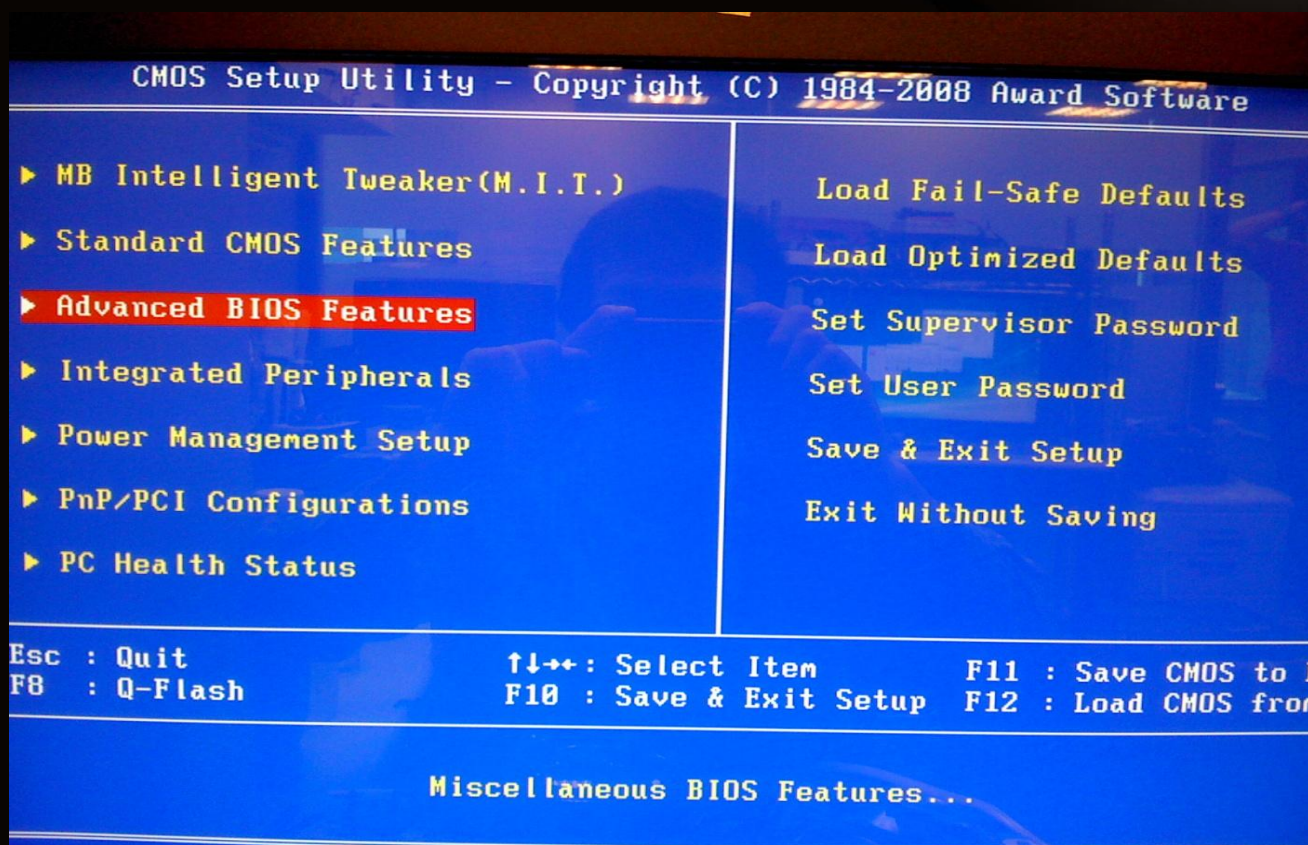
CMOS Setup Utility - Copyright (C) 1984-2008 Award Software

▶ MB Intelligent Tweaker(M.I.T.)

▶ Standard CMOS Features

▶ Advanced BIOS Features

▶ Integrated Peripherals

▶ Power Management Setup

▶ PnP/PCI Configurations

▶ PC Health Status

Load Fail-Safe Defaults

Load Optimized Defaults

Set Supervisor Password

Set User Password

Save & Exit Setup

Exit Without Saving

Esc : Quit
F8 : Q-Flash

↑↓→←: Select Item
F10 : Save & Exit Setup

F11 : Save CMOS to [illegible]
F12 : Load CMOS fro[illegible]

Miscellaneous BIOS Features...